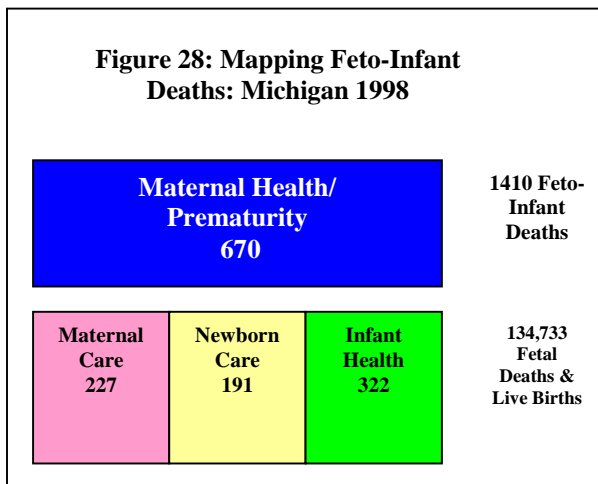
Figure 28: Mapping Feto-Infant Deaths: Michigan 1998

Maternal Health/ Prematurity 670

1410 Feto-Infant Deaths

Maternal Care 227

Newborn Care 191

Infant Health 322

134,733 Fetal Deaths & Live Births